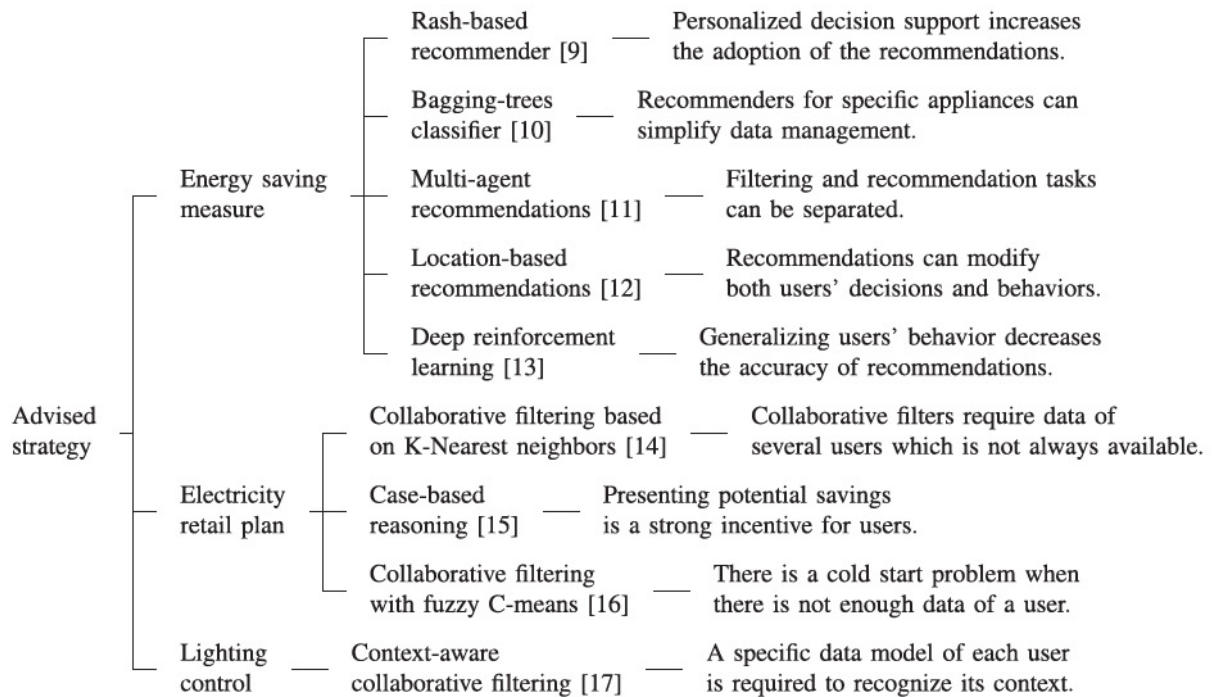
Advised strategy

Energy saving measure

Rash-based recommender [9] — Personalized decision support increases the adoption of the recommendations.

Bagging-trees classifier [10] — Recommenders for specific appliances can simplify data management.

Multi-agent recommendations [11] — Filtering and recommendation tasks can be separated.

Location-based recommendations [12] — Recommendations can modify both users' decisions and behaviors.

Deep reinforcement learning [13] — Generalizing users' behavior decreases the accuracy of recommendations.

Electricity retail plan

Collaborative filtering based on K-Nearest neighbors [14] — Collaborative filters require data of several users which is not always available.

Case-based reasoning [15] — Presenting potential savings is a strong incentive for users.

Collaborative filtering with fuzzy C-means [16] — There is a cold start problem when there is not enough data of a user.

Lighting control — Context-aware collaborative filtering [17] — A specific data model of each user is required to recognize its context.